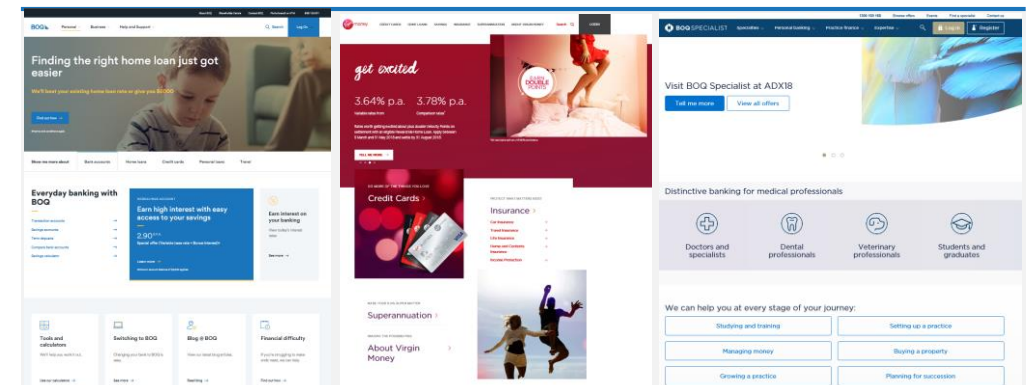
BOQ Personal Business Help and Support Search Log In

Finding the right home loan just got easier

We'll beat your existing home loan rate or give you $4,000

Find out how

Show me more about Bank accounts Home loans Credit cards Personal loans Travel

Everyday banking with BOQ

Transaction accounts
Savings accounts
Term deposits
Compare bank accounts
Savings calculator

Earn high interest with easy access to your savings

2.90%

Learn more

Earn interest on your banking

See more

Tools and calculators

Switching to BOQ

Blog @ BOQ

Financial difficulty

get excited

3.64% p.a. 3.78% p.a.

TELL ME MORE

DOUBLE POINTS

Credit Cards

Insurance

Superannuation

About Virgin Money

LOGIN

BOQ SPECIALIST Specialties Personal banking Practice finance Expertise Log in Register

Visit BOQ Specialist at ADX18

Tell me more View all offers

Distinctive banking for medical professionals

Doctors and specialists
Dental professionals
Veterinary professionals
Students and graduates

We can help you at every stage of your journey:

| Studying and training | Setting up a practice |
|---|---|
| Managing money | Buying a property |
| Growing a practice | Planning for succession |